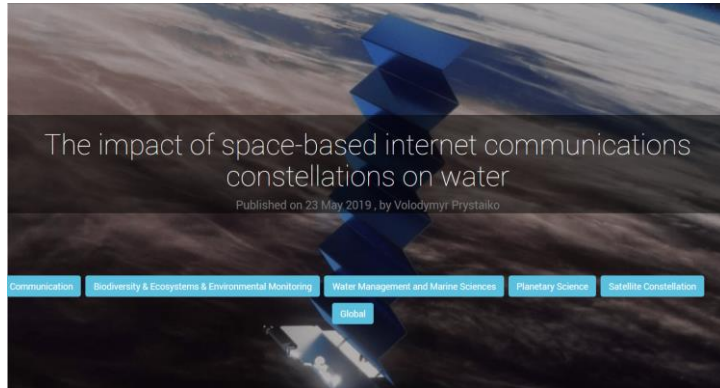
The impact of space-based internet communications constellations on water

Published on 23 May 2019 , by Volodymyr Prystaiko

Communication Biodiversity & Ecosystems & Environmental Monitoring Water Management and Marine Sciences Planetary Science Satellite Constellation Global